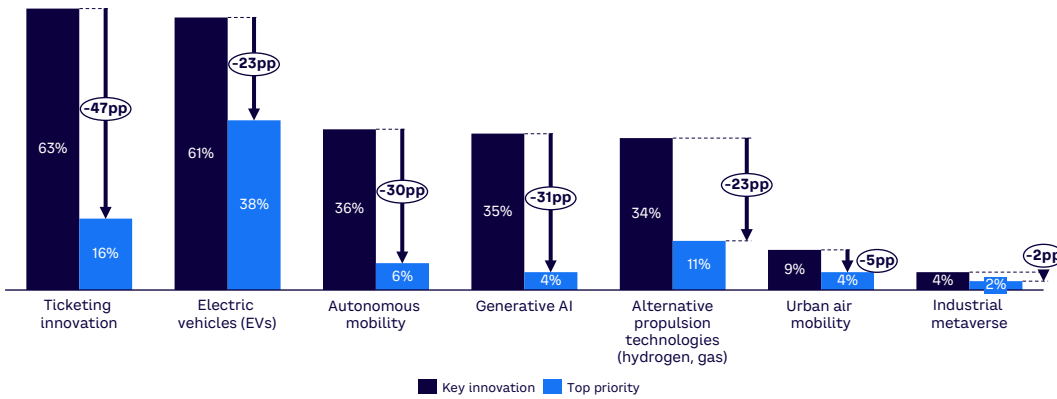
63%
16%
-47pp
Ticketing innovation

61%
38%
-23pp
Electric vehicles (EVs)

36%
6%
-30pp
Autonomous mobility

35%
4%
-31pp
Generative AI

34%
11%
-23pp
Alternative propulsion technologies (hydrogen, gas)

9%
4%
-5pp
Urban air mobility

4%
2%
-2pp
Industrial metaverse

Key innovation
Top priority